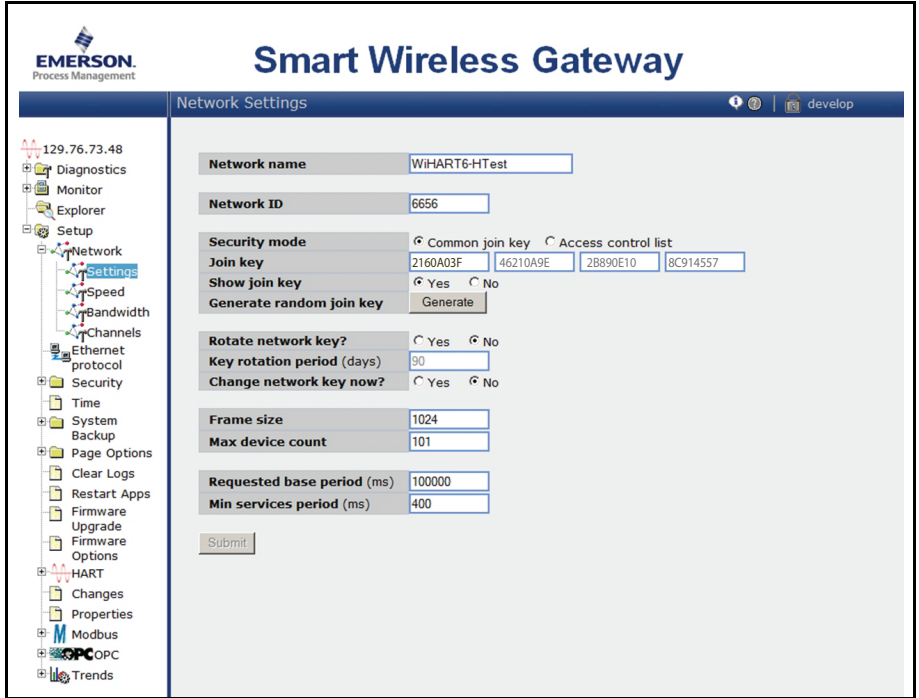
EMERSON.
Process Management

Smart Wireless Gateway

Network Settings

develop

129.76.73.48
Diagnostics
Monitor
Explorer
Setup
Network
Settings
Speed
Bandwidth
Channels
Ethernet protocol
Security
Time
System Backup
Page Options
Clear Logs
Restart Apps
Firmware Upgrade
Firmware Options
HART
Changes
Properties
Modbus
OPC
Trends

| Network name | WiHART6-HTest |
|---|---|

| Network ID | 6656 |
|---|---|

| Security mode | Common join key   Access control list |
|---|---|
| Join key | 2160A03F   46210A9E   2B890E10   8C914557 |
| Show join key | Yes   No |
| Generate random join key | Generate |

| Rotate network key? | Yes   No |
|---|---|
| Key rotation period (days) | 90 |
| Change network key now? | Yes   No |

| Frame size | 1024 |
|---|---|
| Max device count | 101 |

| Requested base period (ms) | 100000 |
|---|---|
| Min services period (ms) | 400 |

Submit